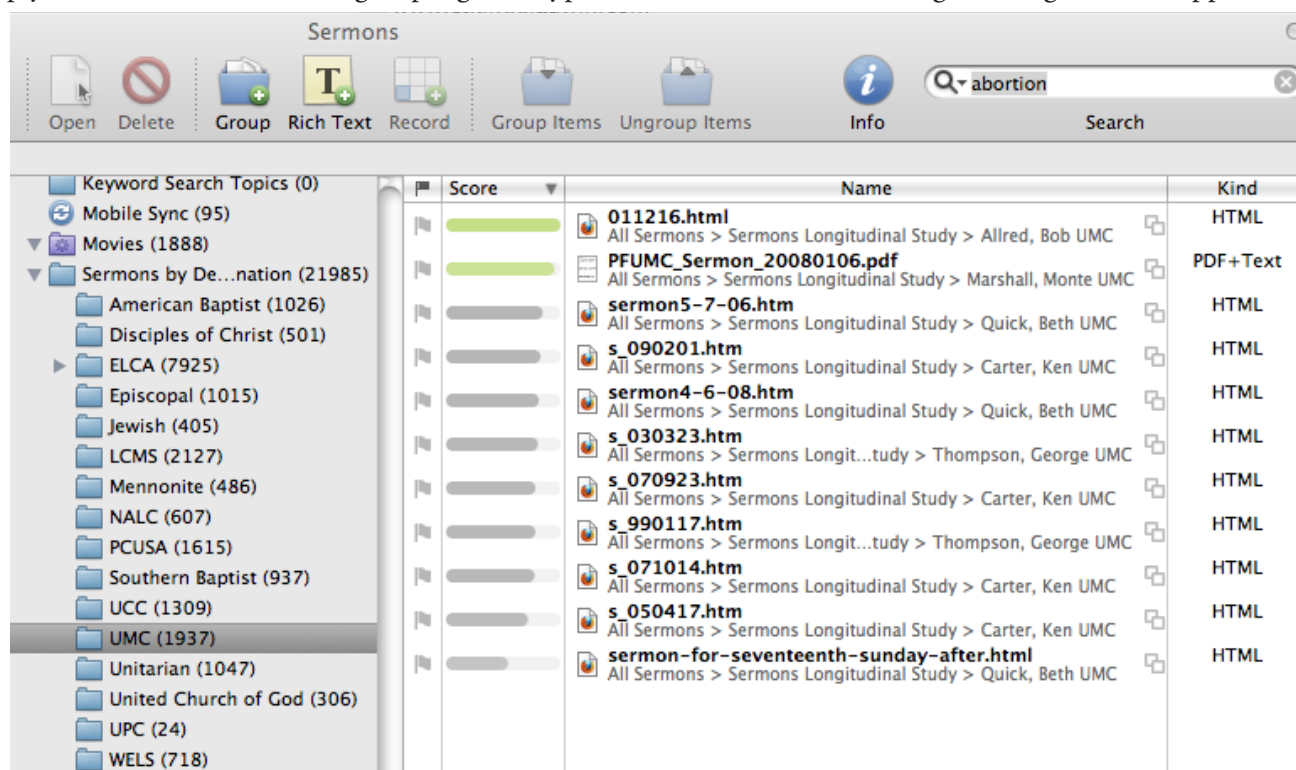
Sermons

Open Delete Group Rich Text Record Group Items Ungroup Items Info

abortion

Search

Keyword Search Topics (0)
Mobile Sync (95)
Movies (1888)
Sermons by De...nation (21985)
American Baptist (1026)
Disciples of Christ (501)
ELCA (7925)
Episcopal (1015)
Jewish (405)
LCMS (2127)
Mennonite (486)
NALC (607)
PCUSA (1615)
Southern Baptist (937)
UCC (1309)
UMC (1937)
Unitarian (1047)
United Church of God (306)
UPC (24)
WELS (718)

| Score | Name | Kind |
|---|---|---|
| | 011216.html All Sermons > Sermons Longitudinal Study > Allred, Bob UMC | HTML |
| | PFUMC_Sermon_20080106.pdf All Sermons > Sermons Longitudinal Study > Marshall, Monte UMC | PDF+Text |
| | sermon5-7-06.htm All Sermons > Sermons Longitudinal Study > Quick, Beth UMC | HTML |
| | s_090201.htm All Sermons > Sermons Longitudinal Study > Carter, Ken UMC | HTML |
| | sermon4-6-08.htm All Sermons > Sermons Longitudinal Study > Quick, Beth UMC | HTML |
| | s_030323.htm All Sermons > Sermons Longit...tudy > Thompson, George UMC | HTML |
| | s_070923.htm All Sermons > Sermons Longitudinal Study > Carter, Ken UMC | HTML |
| | s_990117.htm All Sermons > Sermons Longit...tudy > Thompson, George UMC | HTML |
| | s_071014.htm All Sermons > Sermons Longitudinal Study > Carter, Ken UMC | HTML |
| | s_050417.htm All Sermons > Sermons Longitudinal Study > Carter, Ken UMC | HTML |
| | sermon-for-seventeenth-sunday-after.html All Sermons > Sermons Longitudinal Study > Quick, Beth UMC | HTML |